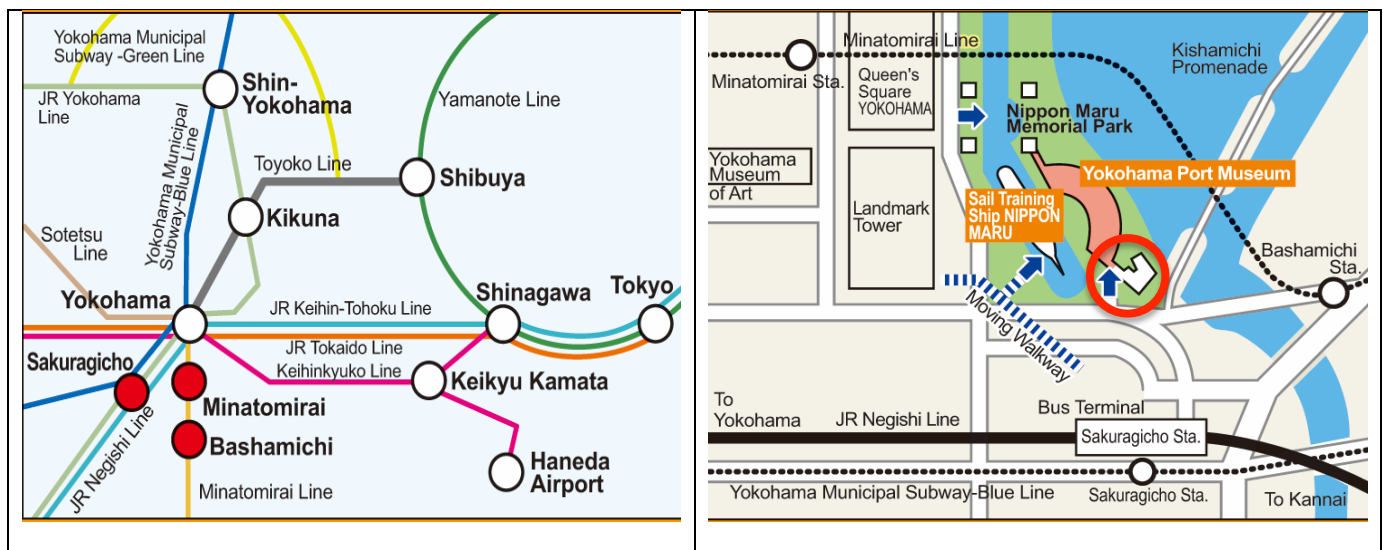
Yokohama Municipal Subway -Green Line

JR Yokohama Line

Shin-Yokohama

Yokohama Municipal Subway-Blue Line

Yamanote Line

Toyoko Line

Shibuya

Kikuna

Sotetsu Line

Yokohama

Shinagawa

Tokyo

JR Keihin-Tohoku Line

JR Tokaido Line

Keihinkyuko Line

Keikyu Kamata

Sakuragicho

Minatomirai

Bashamichi

JR Negishi Line

Haneda Airport

Minatomirai Line

Minatomirai Line

Minatomirai Sta.

Queen's Square YOKOHAMA

Kishamichi Promenade

Nippon Maru Memorial Park

Yokohama Museum of Art

Yokohama Port Museum

Landmark Tower

Sail Training Ship NIPPON MARU

Bashamichi Sta.

Moving Walkway

To Yokohama

JR Negishi Line

Bus Terminal

Sakuragicho Sta.

Yokohama Municipal Subway-Blue Line

Sakuragicho Sta.

To Kannai